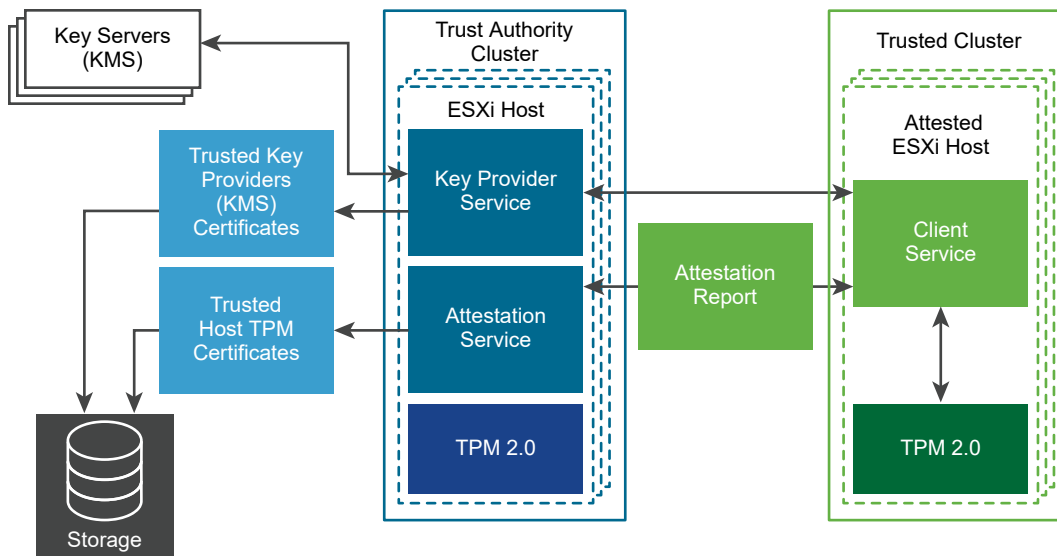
Key Servers (KMS)

Trusted Key Providers (KMS) Certificates

Trusted Host TPM Certificates

Storage

Trust Authority Cluster

ESXi Host

Key Provider Service

Attestation Service

TPM 2.0

Attestation Report

Trusted Cluster

Attested ESXi Host

Client Service

TPM 2.0